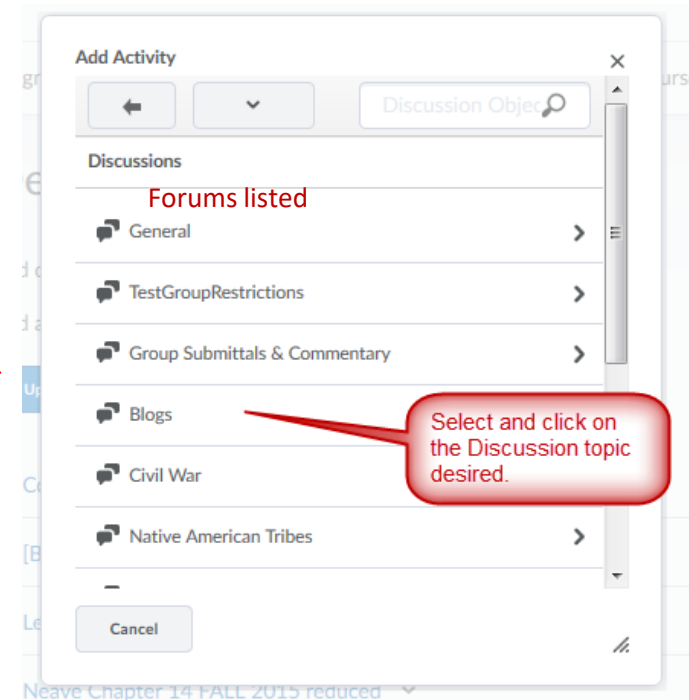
Add Activity

Discussion Objec

Discussions

Forums listed

General

TestGroupRestrictions

Group Submittals & Commentary

Blogs

Select and click on the Discussion topic desired.

Civil War

Native American Tribes

Cancel

Neave Chapter 14 FALL 2015 reduced